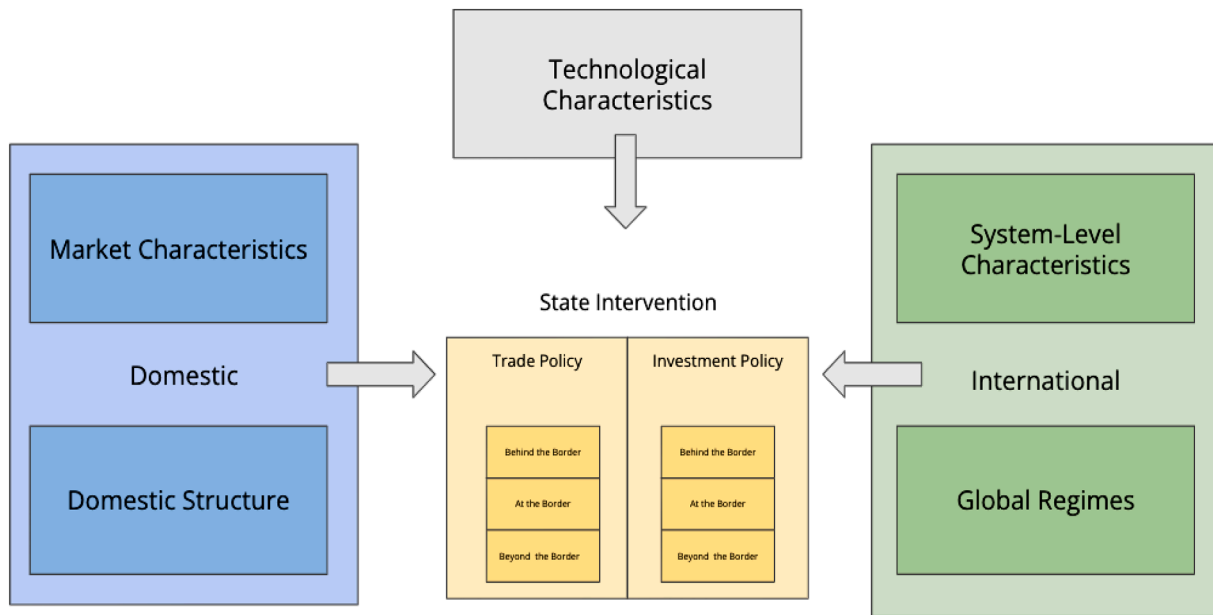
Technological Characteristics

Market Characteristics

Domestic

Domestic Structure

State Intervention

Trade Policy

Behind the Border

At the Border

Beyond the Border

Investment Policy

Behind the Border

At the Border

Beyond the Border

System-Level Characteristics

International

Global Regimes